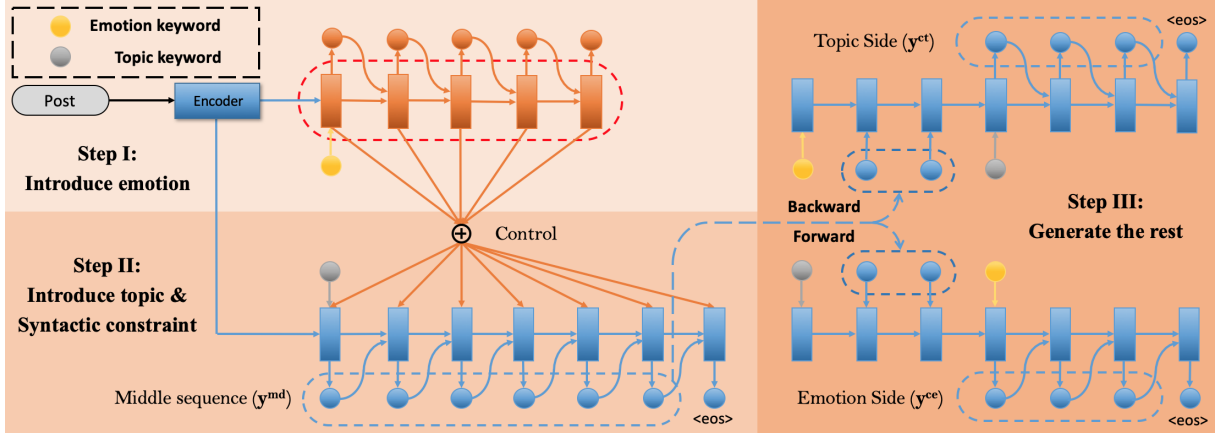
Emotion keyword

Topic keyword

Post

Encoder

Step I:
Introduce emotion

Control

Step II:
Introduce topic &
Syntactic constraint

Middle sequence ($\mathbf{y}^{md}$)

<eos>

Topic Side ($\mathbf{y}^{ct}$)

<eos>

Backward

Forward

Step III:
Generate the rest

Emotion Side ($\mathbf{y}^{ce}$)

<eos>